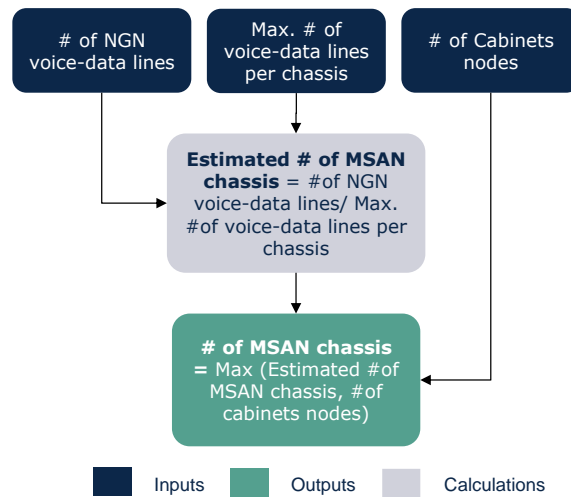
# of NGN voice-data lines

Max. # of voice-data lines per chassis

# of Cabinets nodes

**Estimated # of MSAN chassis** = #of NGN voice-data lines/ Max. #of voice-data lines per chassis

**# of MSAN chassis =** Max (Estimated #of MSAN chassis, #of cabinets nodes)

Inputs

Outputs

Calculations